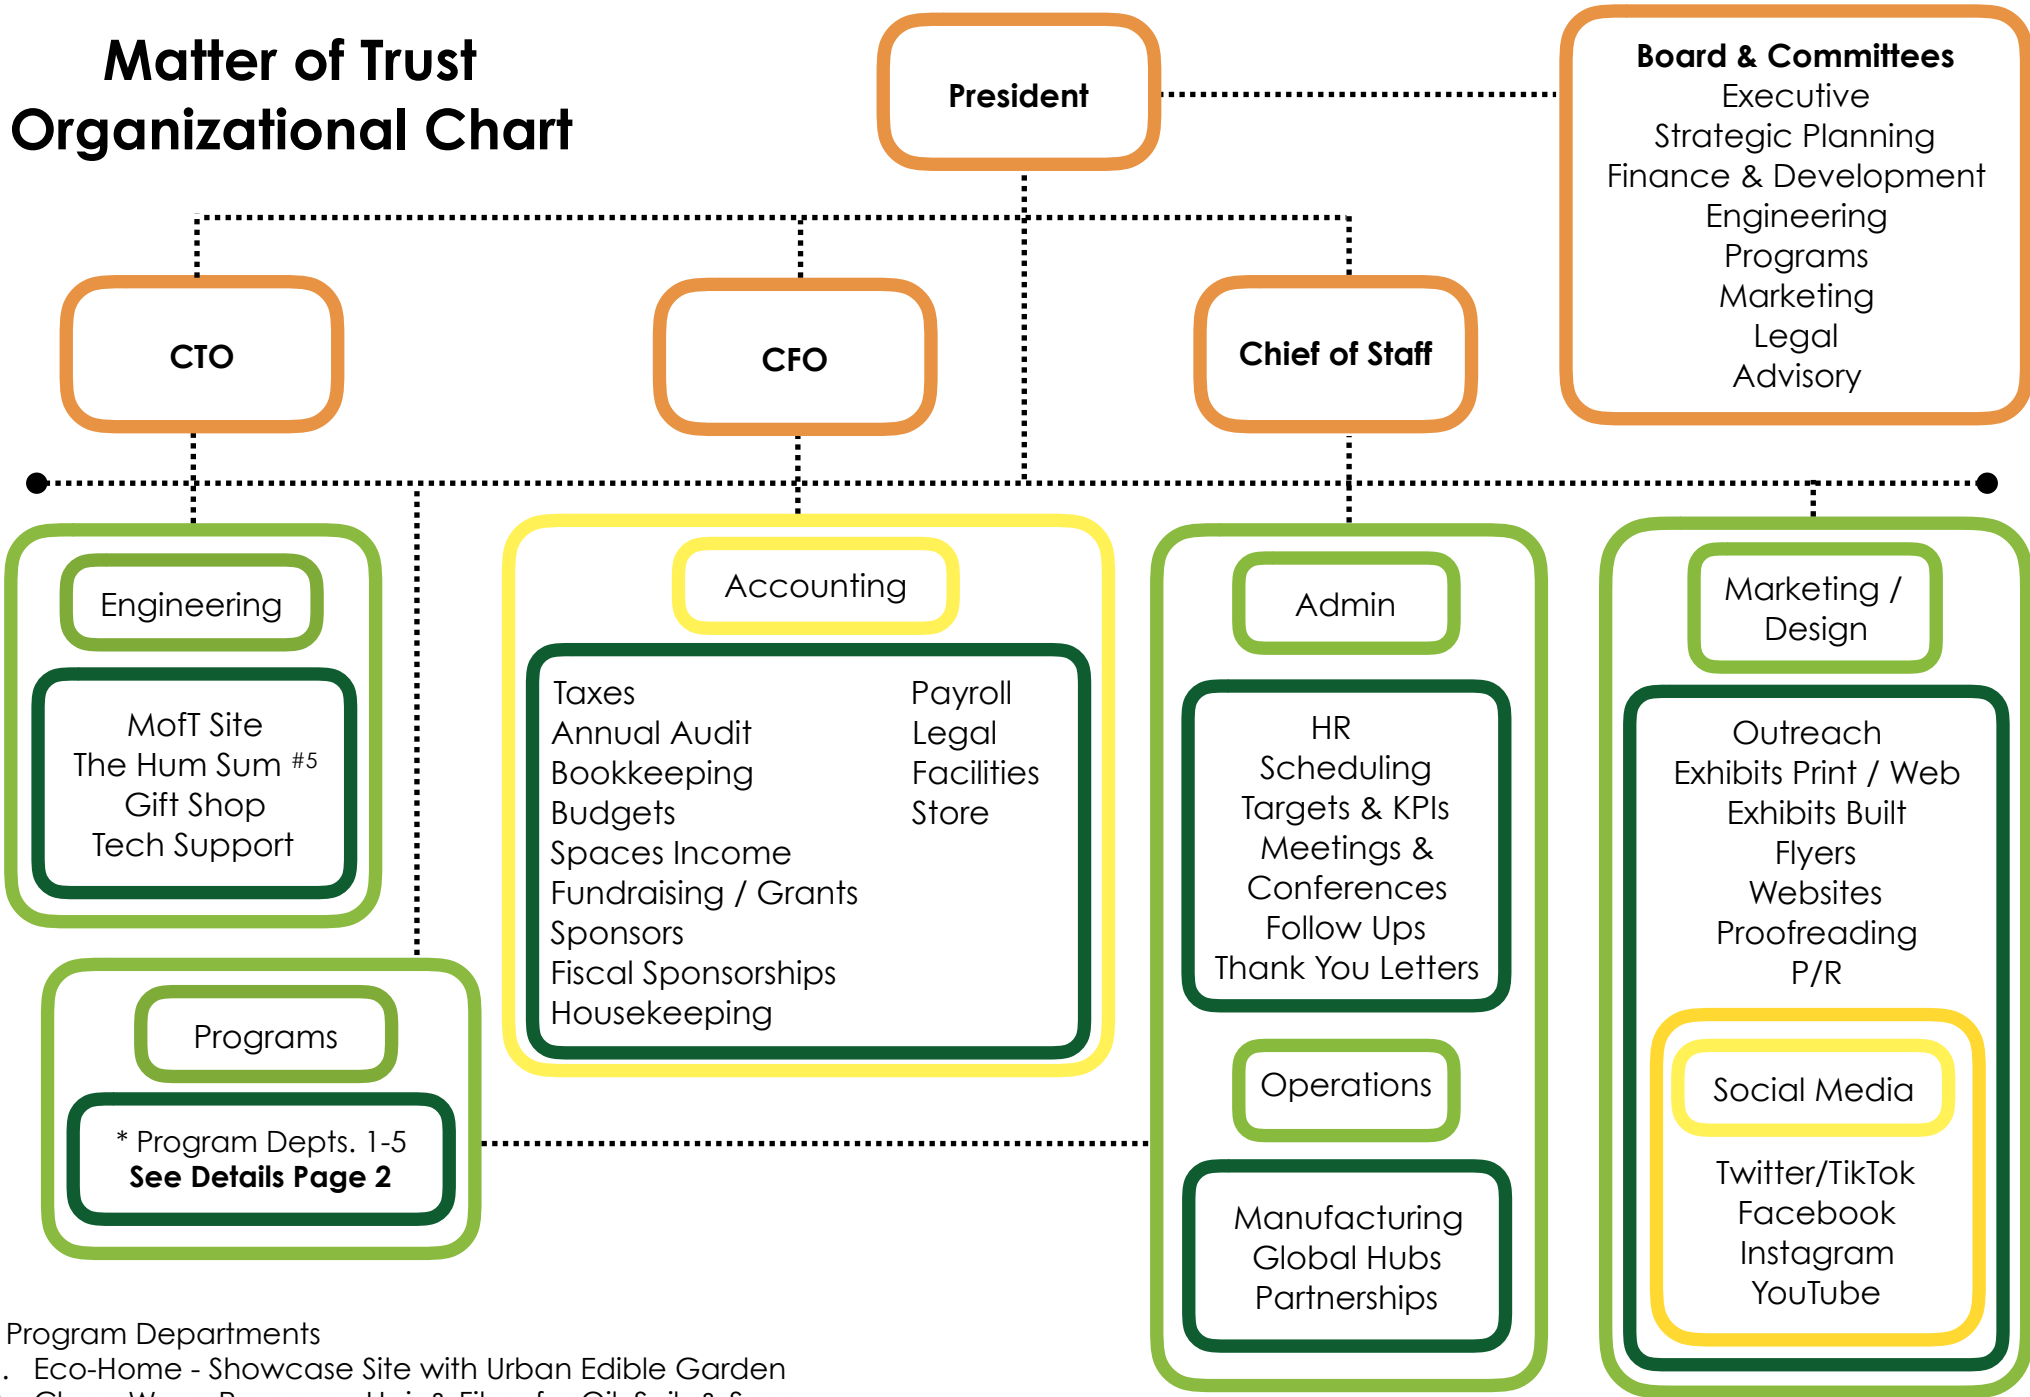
Matter of Trust
Organizational Chart

President

Board & Committees
Executive
Strategic Planning
Finance & Development
Engineering
Programs
Marketing
Legal
Advisory

CTO

CFO

Chief of Staff

Engineering

MofT Site
The Hum Sum #5
Gift Shop
Tech Support

Programs

* Program Depts. 1-5
See Details Page 2

Accounting

Taxes
Annual Audit
Bookkeeping
Budgets
Spaces Income
Fundraising / Grants
Sponsors
Fiscal Sponsorships
Housekeeping

Payroll
Legal
Facilities
Store

Admin

HR
Scheduling
Targets & KPIs
Meetings & Conferences
Follow Ups
Thank You Letters

Operations

Manufacturing
Global Hubs
Partnerships

Marketing / Design

Outreach
Exhibits Print / Web
Exhibits Built
Flyers
Websites
Proofreading
P/R

Social Media

Twitter/TikTok
Facebook
Instagram
YouTube

Program Departments
. Eco-Home - Showcase Site with Urban Edible Garden
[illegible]